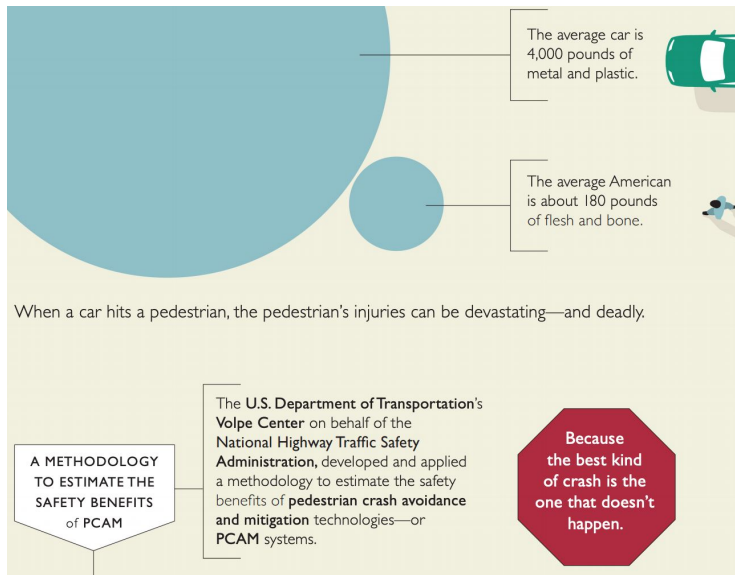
The average car is 4,000 pounds of metal and plastic.

The average American is about 180 pounds of flesh and bone.

When a car hits a pedestrian, the pedestrian's injuries can be devastating—and deadly.

A METHODOLOGY TO ESTIMATE THE SAFETY BENEFITS of PCAM

The U.S. Department of Transportation's Volpe Center on behalf of the National Highway Traffic Safety Administration, developed and applied a methodology to estimate the safety benefits of pedestrian crash avoidance and mitigation technologies—or PCAM systems.

Because the best kind of crash is the one that doesn't happen.